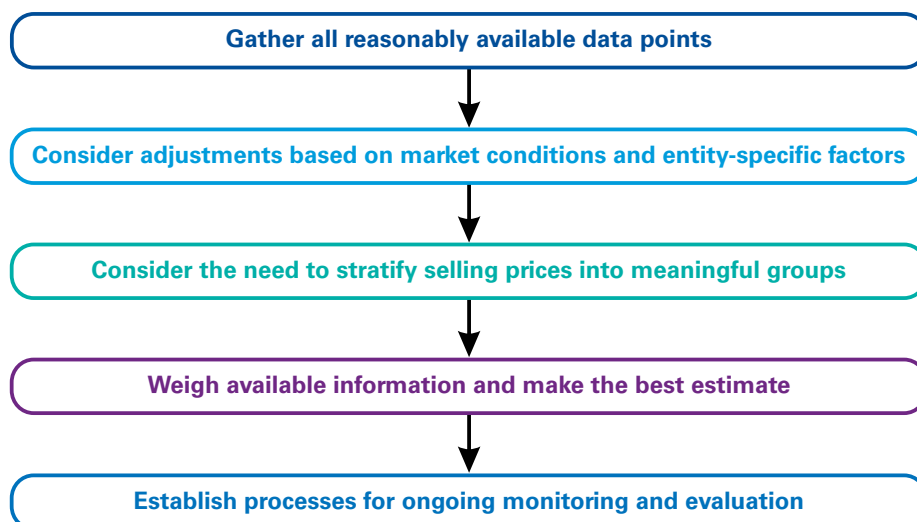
Gather all reasonably available data points

Consider adjustments based on market conditions and entity-specific factors

Consider the need to stratify selling prices into meaningful groups

Weigh available information and make the best estimate

Establish processes for ongoing monitoring and evaluation